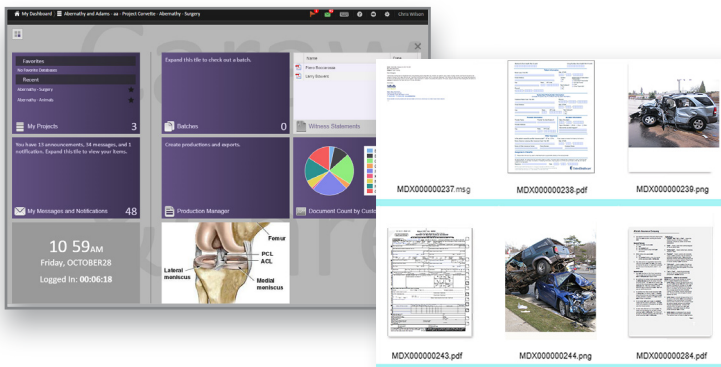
My Dashboard | Abernathy and Adams - aa - Project Corvette - Abernathy - Surgery | chris Wilson

Favorites
No Favorite Databases
Recent
Abernathy - Surgery
Abernathy - Animals

My Projects 3

Expand this tile to check out a batch.

Batches 0

Name
Witness Statements

You have 13 announcements, 34 messages, and 1 notification. Expand this tile to view your items.

My Messages and Notifications 48

Create productions and exports.

Production Manager

Document Count by Cust

10 59AM
Friday, OCTOBER28
Logged In: 00:06:18

Femur
PCL
ACL
Lateral meniscus
Medial meniscus

MDX000000237.msg
MDX000000238.pdf
MDX000000239.png
MDX000000243.pdf
MDX000000244.png
MDX000000284.pdf